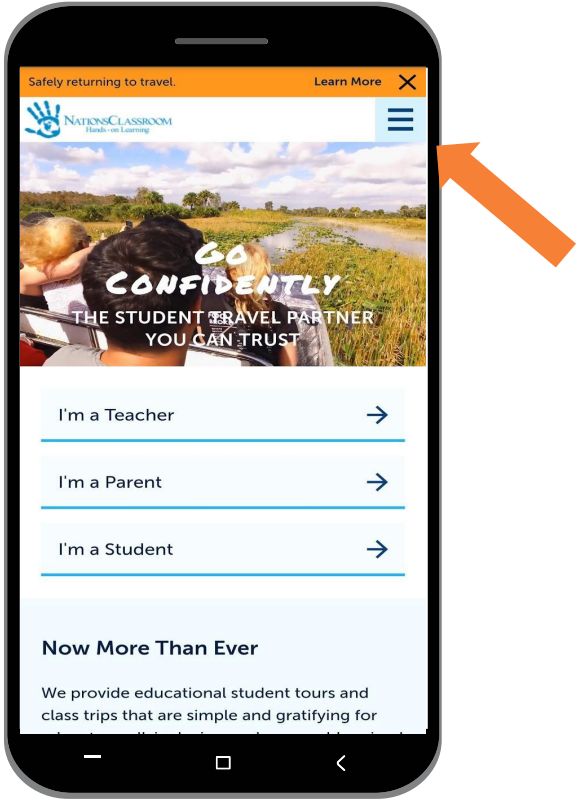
Safely returning to travel. Learn More

NationsClassroom
Hands-on Learning

Go Confidently
THE STUDENT TRAVEL PARTNER YOU CAN TRUST

I'm a Teacher

I'm a Parent

I'm a Student

Now More Than Ever

We provide educational student tours and class trips that are simple and gratifying for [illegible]